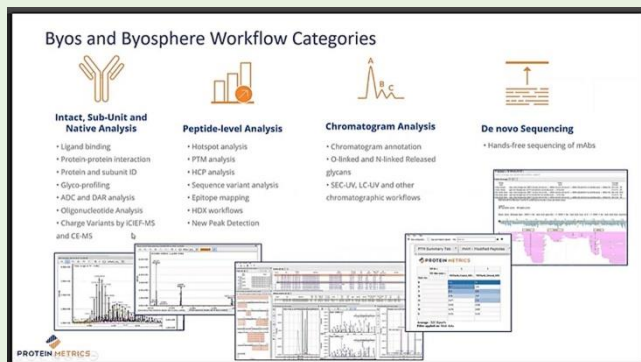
Byos and Byosphere Workflow Categories

Intact, Sub-Unit and Native Analysis

- Ligand binding
- Protein-protein interaction
- Protein and subunit ID
- Glyco-profiling
- ADC and DAR analysis
- Oligonucleotide Analysis
- Charge Variants by iCIEF-MS and CE-MS

Peptide-level Analysis

- Hotspot analysis
- PTM analysis
- HCP analysis
- Sequence variant analysis
- Epitope mapping
- HDX workflows
- New Peak Detection

Chromatogram Analysis

- Chromatogram annotation
- O-linked and N-linked Released glycans
- SEC-UV, LC-UV and other chromatographic workflows

De novo Sequencing

- Hands-free sequencing of mAbs

PROTEIN METRICS

PROTEIN METRICS